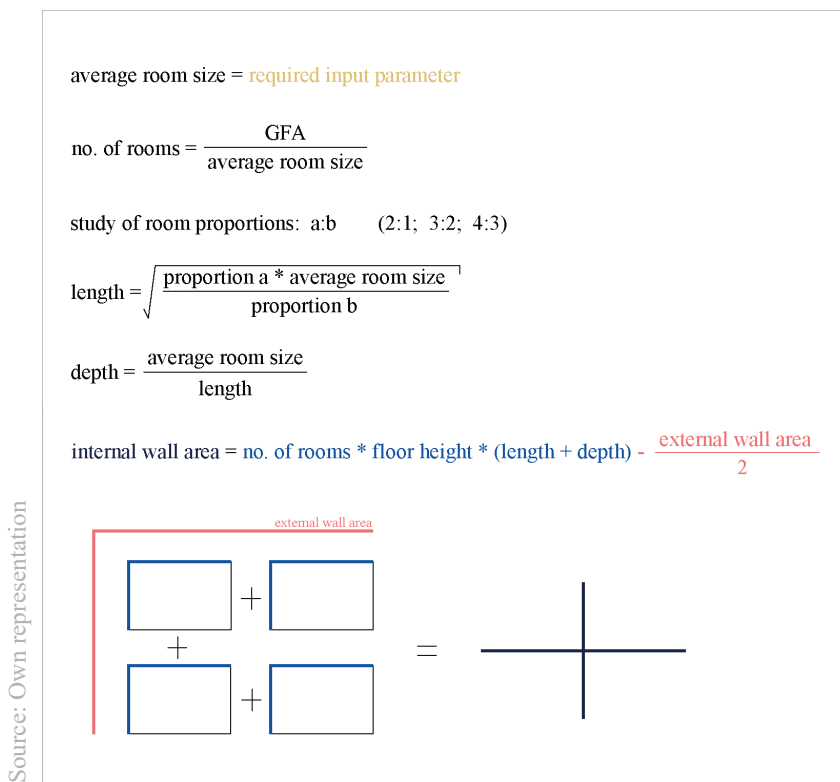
average room size = required input parameter

no. of rooms = $\frac{\text{GFA}}{\text{average room size}}$

study of room proportions: a:b (2:1; 3:2; 4:3)

length = $\sqrt{\frac{\text{proportion a * average room size}}{\text{proportion b}}}$

depth = $\frac{\text{average room size}}{\text{length}}$

internal wall area = no. of rooms * floor height * (length + depth) - $\frac{\text{external wall area}}{2}$

external wall area

+

+

+

=

Source: Own representation